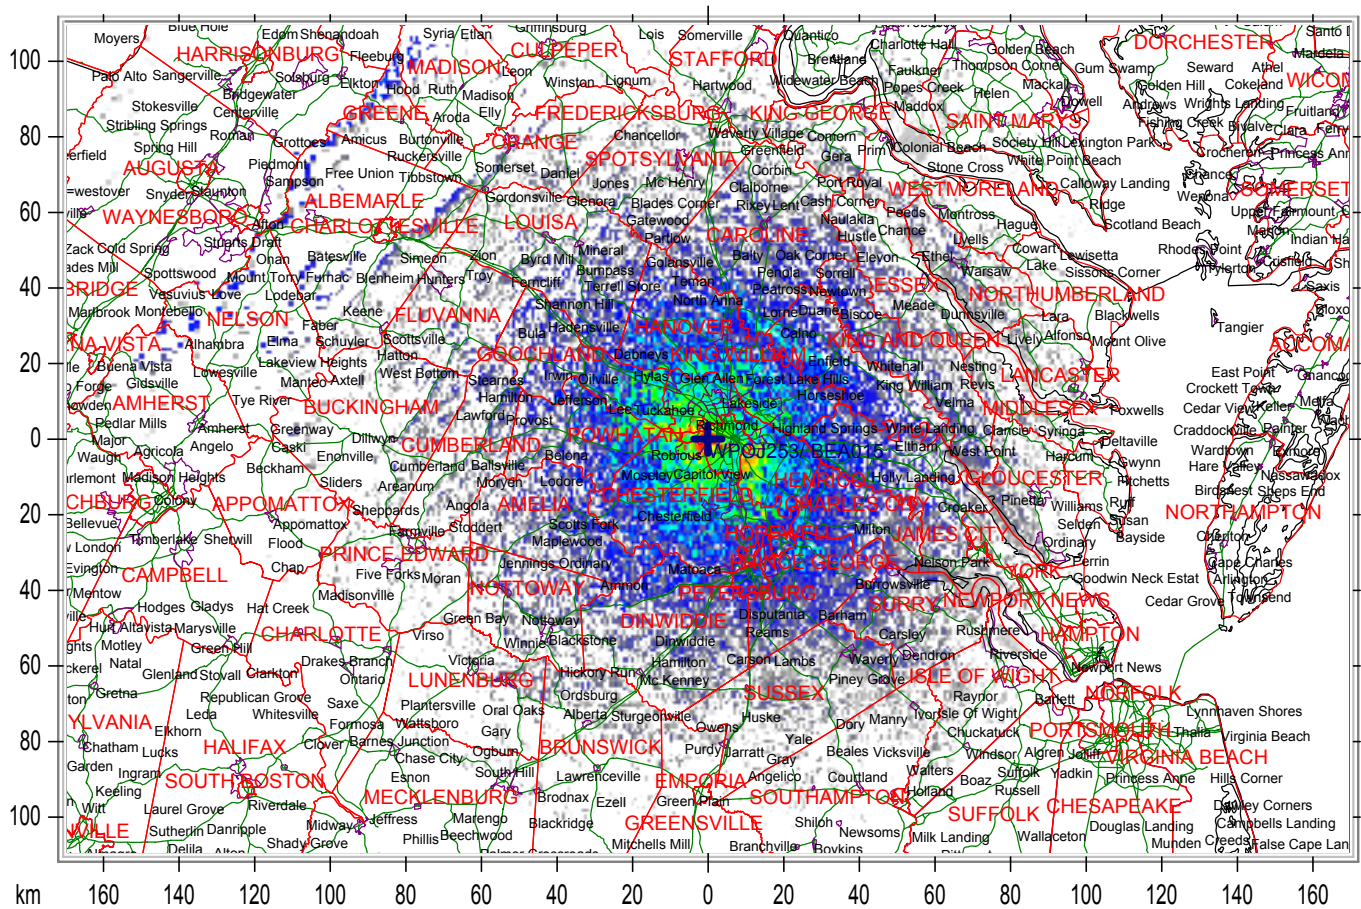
100
80
60
40
20
0
20
40
60
80
100

Moyers Blue Hole Edom Shenandoah Syria Etlan Griffinsburg Lois Somerville Quantico Charlotte Hall Golden Beach DORCHESTER Santo
HARRISONBURG Fleeburg MADISON CULPEPER STAFFORD Brenaine Faulkner Thompson Corner Gum Swamp Seward Athel Mardela
Palo Alto Sangerville Solsburg Elkton Leon Winston Lignum Hartwood Widewater Beach Popes Creek Mackall Golden Hill Cokeland WICOM
Bridgewater Hood Ruth Madison Helen Dowell Andrews Wrights Landing
Stokesville Centerville GREENE Aroda Elly FREDERICKSBURG KING GEORGE Maddox SAINT MARYS Fruitland
Stribling Springs Amicus Burtonville ORANGE Chancellor Waverly Village Comorn Fishing Creek Bivalve Clara
Spring Hill Roman Grottoes Ruckersville Greenfield Colonial Beach Society Hill Lexington Park
erfield AUGUSTA Piedmont SPOTSYLVANIA Gera Prim Stone Cross White Point Beach Crocheron Princess Anne
Free Union Tibbstown Somerset Daniel Corbin Port Royal
=westover Snyder Staunton Sampson Jones Mc Henry Claiborne WESTMORELAND Calloway Landing Chance SOMERSET
ville WAYNESBORO ALBEMARLE Gordonsville Glenora Blades Corner Rixey Lent Cash Corner Ridge Wenona
Afton CHARLOTTESVILLE LOUISA Gatewood Naulakla Peeds Montross Upper Fairmount
Zack Cold Spring Stuarts Draft Partlow CAROLINE Hustle Chance Hague Scotland Beach Marion Indian
ades Mill Onan Batesville Simeon Zion Byrd Mill Mineral Golansville Baily Oak Corner Elevon Ethel Lyells Cowart Rhodes Point
Spottswood Mount Torry Furnace Blenheim Hunters Troy Bumpass Teman Pendia Sorrell Warsaw Lake Lewisetta Tylerton Crisfield
BRIDGE Vesuvius Love Lodebar Ferncliff Terrell Store Peatross Newtown ESSEX Sissons Corner
Marlbrook Montebello Keene FLUVANNA Shannon Hill North Anna Lorne Duane Meade NORTHUMBERLAND Saxis
NELSON Faber Scottsville Bula Hadensville HANOVER Catino Biscoe Dunnsville Lara Blackwells Tangier
NA VISTA Alhambra Elma Schuyler Hatton GOOCHLAND Dabneys KING WILLIAM Enfield KING AND QUEEN Lively Alfonso Mount Olive ACCOMA
Buena Vista Lakeview Heights West Bottom Irwin Oilville Whitehall Nesting
Forge Gidsville Lowesville Manteo Axtell Stearnes Hylas Glen Allen Forest Lake Hills King William Revis LANCASTER East Point Chancog
owden AMHERST Tye River BUCKINGHAM Hamilton Jefferson Lakeside Horseshoe Velma MIDDLESEX Foxwells Crockett Town Melfa
Pedlar Mills Amherst Greenway Lawford Provost Lee Tuckahoe Highland Springs White Landing Clarcie Syringa Cedar View Keller
Major Agricola Caski Dillwyn CUMBERLAND POWHATAN Richmond WPOJ253/BEA015 Elltham West Point Deltaville Craddockville Painter
Waugh Angelo Enonville Bolona Robious Holly Landing Harcum Gwynn Wardtown Exmore
Beckham Cumberland Ballsville Moseley Capitol View HENRICO GLOUCESTER Hare Valley Nassawadox
arlemont Madison Heights Sliders Areanum Moryen Lodore Richetts Birdsnest Sheps End
CHBURG Colony APPOMATTOX Angola AMELIA CHESTERFIELD CHARLES CITY Croaker Pinetta Ruff
Bellevue Sheppards Stoddert Chesterfield Williams Susan NORTHAMPTON
Appomattox Farmville Scotts Fork HOPEWELL Milton JAMES CITY Selden Bayside
Timberlake Shetwill Flood Maplewood Ordinary Cheriton
London PRINCE EDWARD Jennings Ordinary PRINCE GEORGE Nelson Park Perrin Cape Charles
Evington CAMPBELL Chap Five Forks Moran NOTTOWAY Ammon Matoaca PETERSBURG Burrowsville YORK Goodwin Neck Estat Arlington
Mentow Madisonville Hopewell SURRY NEWPORT NEWS Cedar Grove Townsend
Hodges Gladys Hat Creek DINWIDDIE Disputanta Barham
Hurt Altavista Marysville Green Bay Nottoway Reams Carsley Rushmere HAMPTON
ille CHARLOTTE Virso Winnie Blackstone Dinwiddie
ghts Motley Green Hill Riverside
Natal Drakes Branch Victoria Hamilton Carson Lambs Waverly Dendron Newport News
kerel Glenland Stovall Clarkton Ontario LUNENBURG Hickory Run Mc Kenney Piney Grove ISLE OF WIGHT
Gretna Saxe Plantersville Ordsburg SUSSEX Raynor Ballett NORFOLK
ton Republican Grove Oral Oaks Alberta Sturgeonville Huske Ivorsyle Of Wight
YLVANIA Leda Whitesville Formosa Wattsboro Gary Owens Dory Manry Chuckatuck PORTSMOUTH Thalia Lynnhaven Shores
Elkhorn Clover Barnes Junction Yale Virginia Beach
Chatham Lucks HALIFAX Chase City Ogburn BRUNSWICK Purdy Jarratt Beales Vicksville Windsor Algren Jolliff VIRGINIA BEACH
Garden Ingram South Hill Gray Walters Suffolk Yadkin
SOUTH BOSTON Esnon Lawrenceville EMPORIA Angelico Courtland Boaz Princess Anne Hills Corner
Keeling MECKLENBURG Brodnax Ezell Green Plain SOUTHAMPTON Holland Russell
Witt Laurel Grove Riverdale Jeffress Marengo Blackridge SUFFOLK CHESAPEAKE Dudley Corners
VILLE Sutherlin Danripple Midway Beechwood GREENSVILLE Shiloh Newsons Douglas Landing Campbells Landing
Delila Shady Grove Phillis Mitchells Mill Branchville Boykins Milk Landing Wallaceton Munden Creeds False Cape Lan

km 160 140 120 100 80 60 40 20 0 20 40 60 80 100 120 140 160